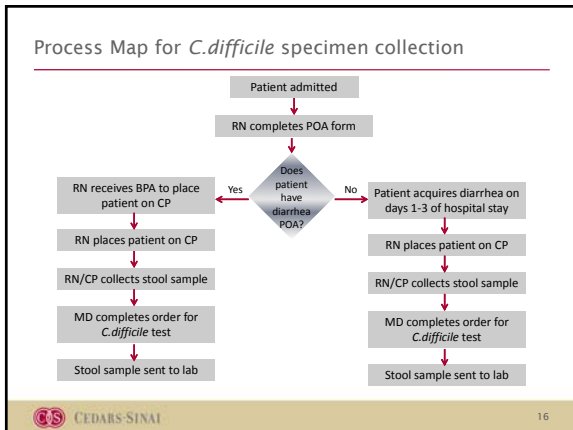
Process Map for *C.difficile* specimen collection

Patient admitted

RN completes POA form

Does patient have diarrhea POA?

Yes

No

RN receives BPA to place patient on CP

RN places patient on CP

RN/CP collects stool sample

MD completes order for *C.difficile* test

Stool sample sent to lab

Patient acquires diarrhea on days 1-3 of hospital stay

RN places patient on CP

RN/CP collects stool sample

MD completes order for *C.difficile* test

Stool sample sent to lab

CS CEDARS-SINAI

16